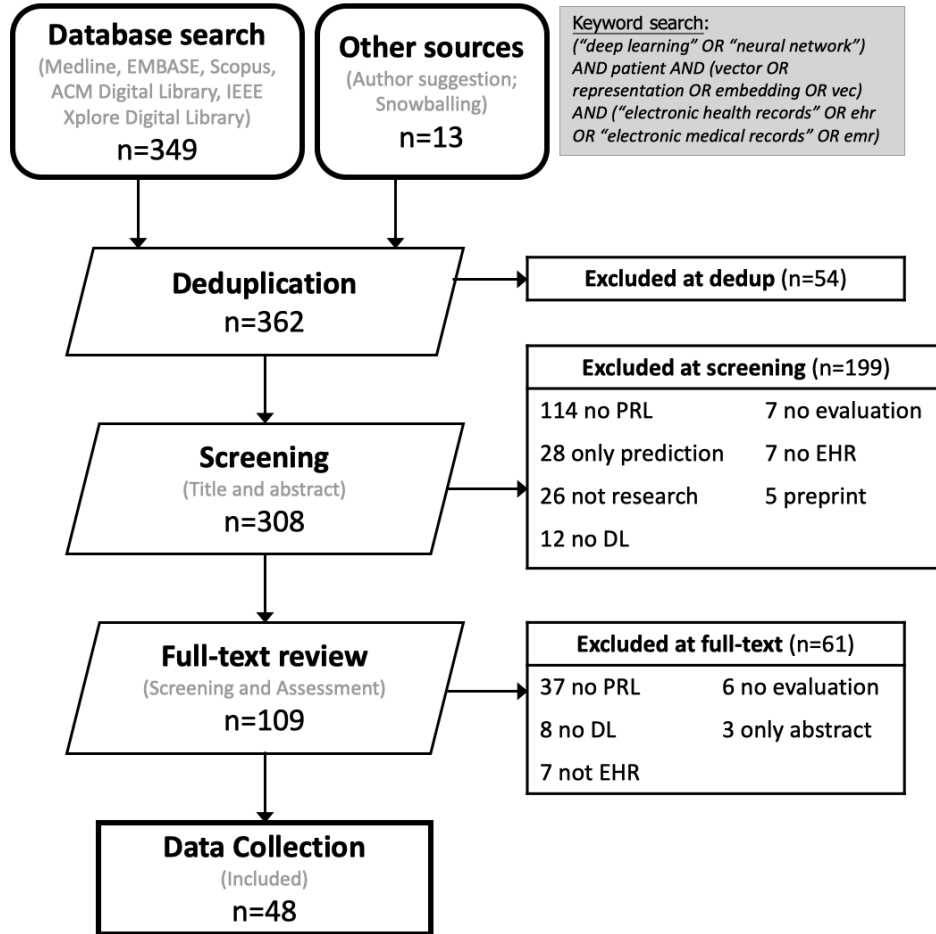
Database search
(Medline, EMBASE, Scopus, ACM Digital Library, IEEE Xplore Digital Library)
n=349

Other sources
(Author suggestion; Snowballing)
n=13

Keyword search:
("deep learning" OR "neural network") AND patient AND (vector OR representation OR embedding OR vec) AND ("electronic health records" OR ehr OR "electronic medical records" OR emr)

Deduplication
n=362

Excluded at dedup (n=54)

Excluded at screening (n=199)
114 no PRL
7 no evaluation
28 only prediction
7 no EHR
26 not research
5 preprint
12 no DL

Screening
(Title and abstract)
n=308

Full-text review
(Screening and Assessment)
n=109

Excluded at full-text (n=61)
37 no PRL
6 no evaluation
8 no DL
3 only abstract
7 not EHR

Data Collection
(Included)
n=48